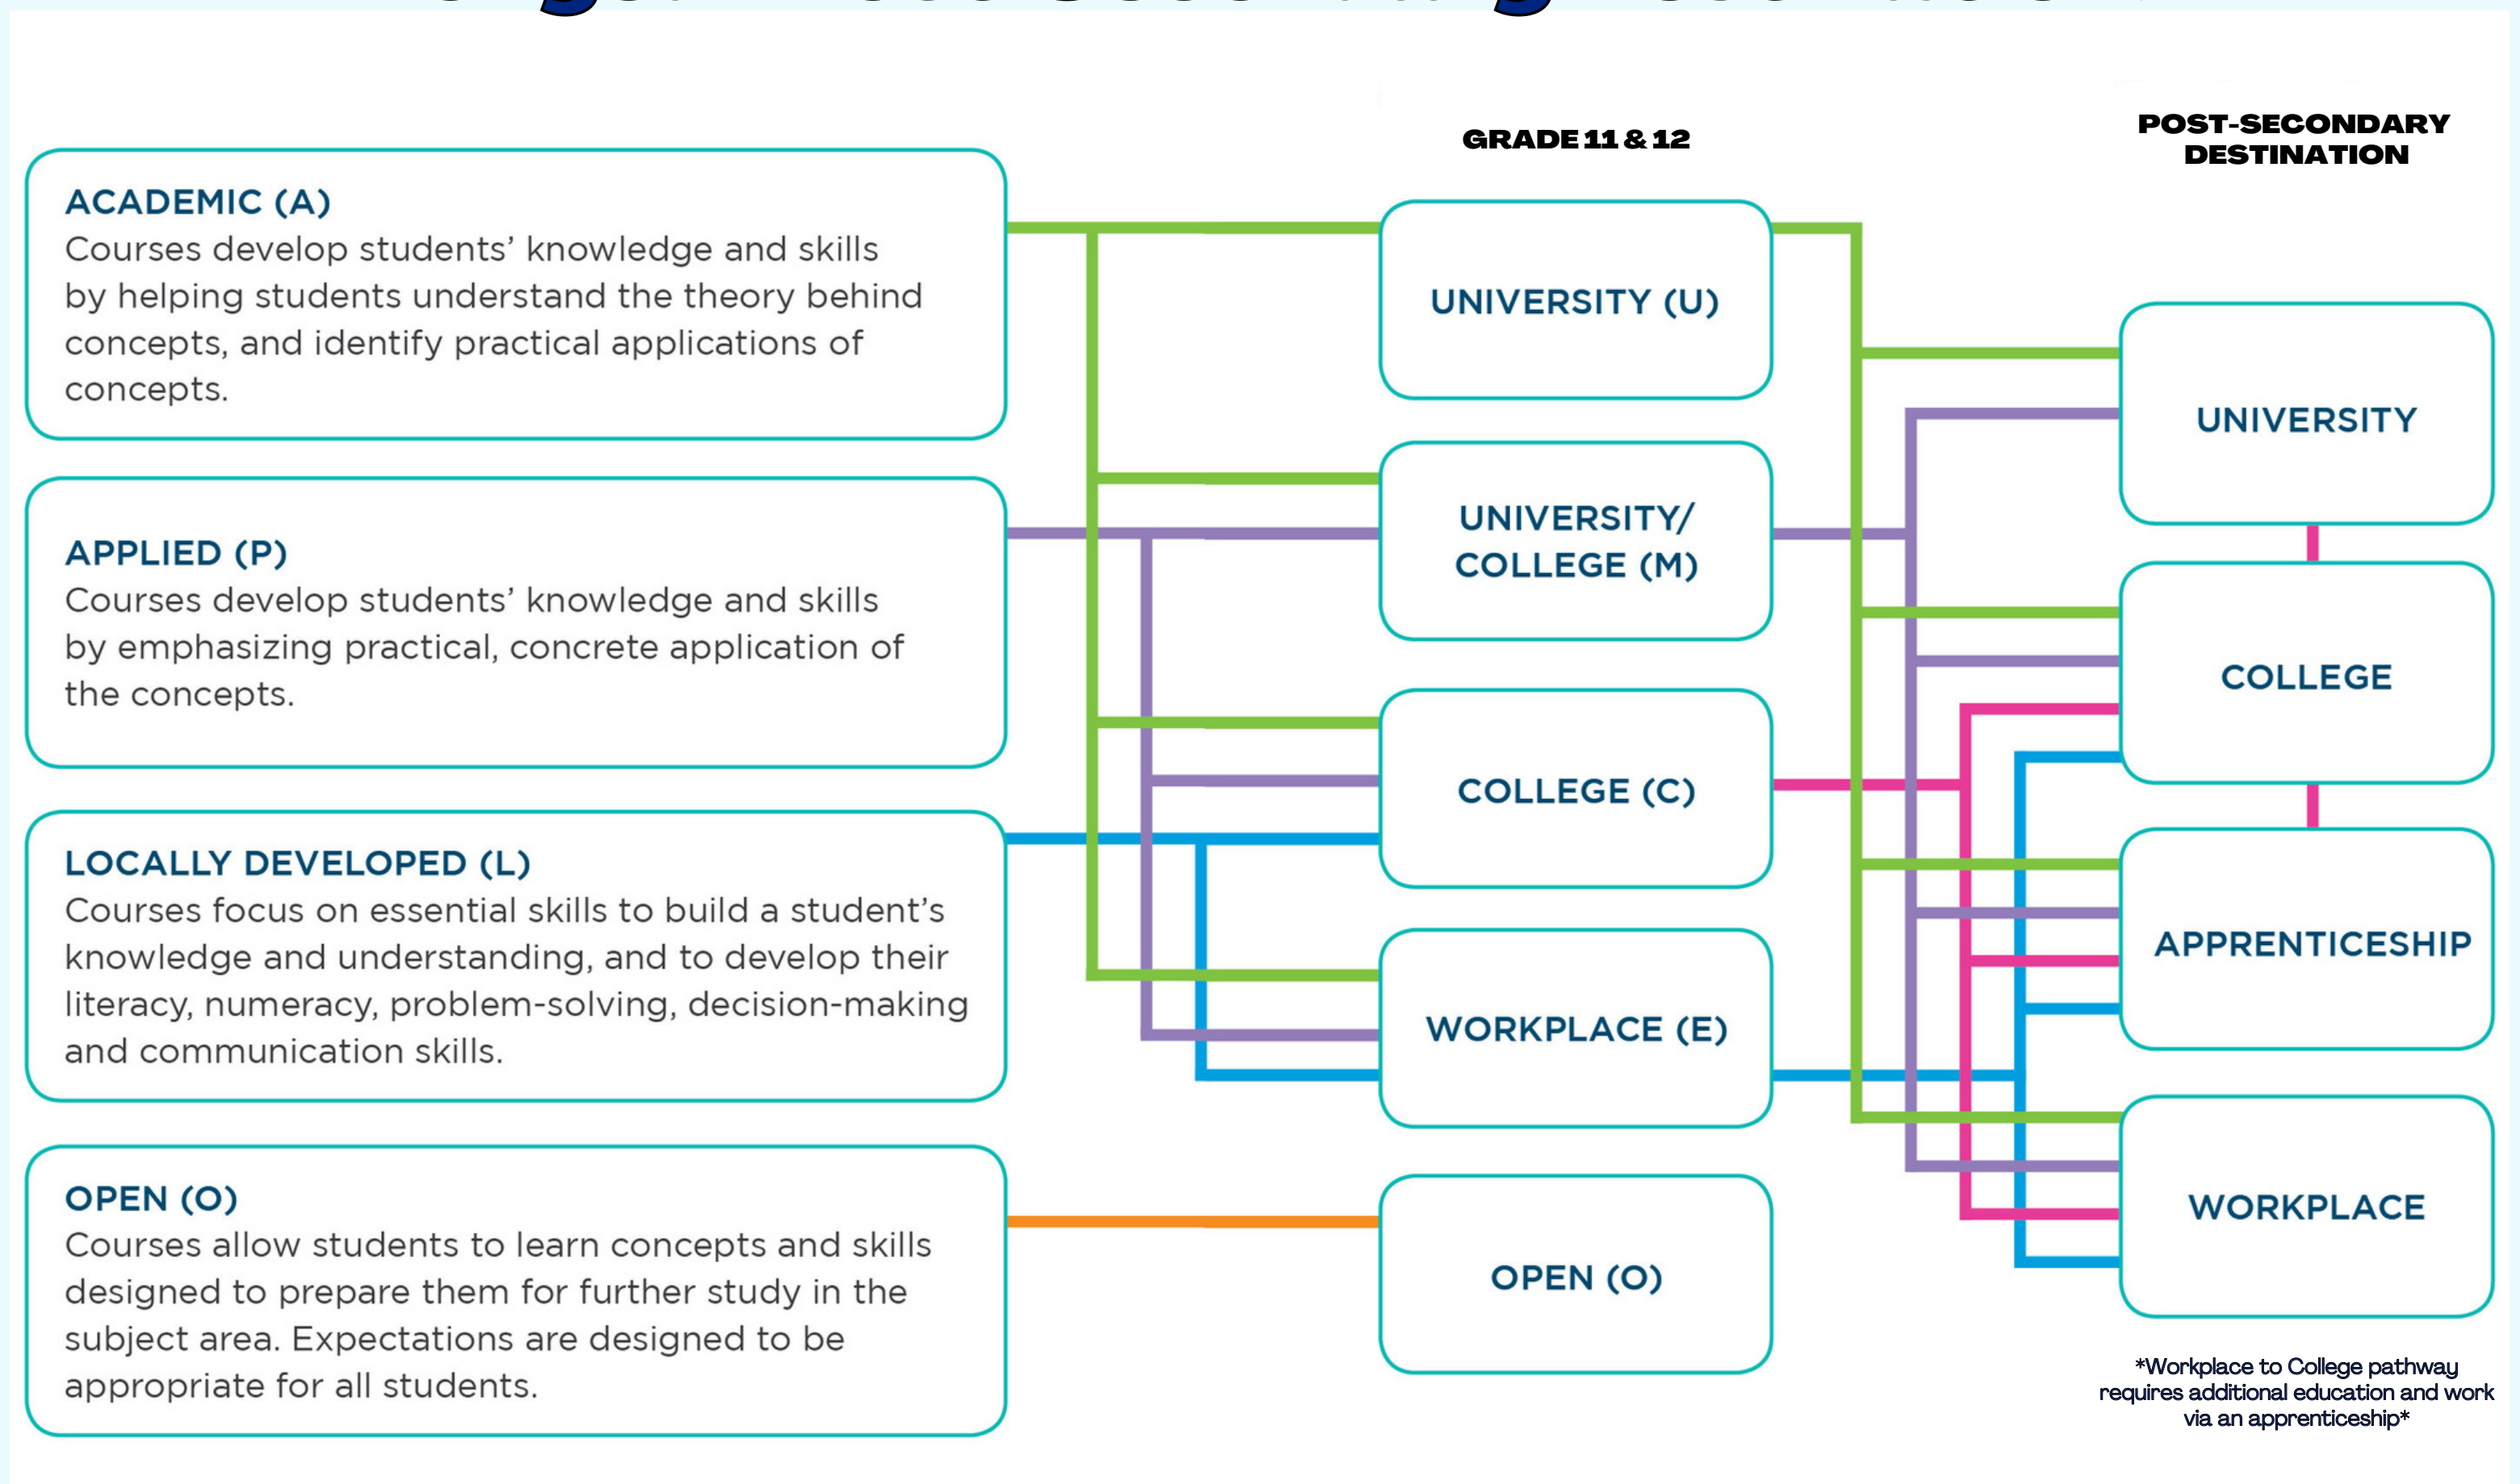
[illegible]

GRADE 11 & 12

POST-SECONDARY DESTINATION

ACADEMIC (A)
Courses develop students' knowledge and skills by helping students understand the theory behind concepts, and identify practical applications of concepts.

APPLIED (P)
Courses develop students' knowledge and skills by emphasizing practical, concrete application of the concepts.

LOCALLY DEVELOPED (L)
Courses focus on essential skills to build a student's knowledge and understanding, and to develop their literacy, numeracy, problem-solving, decision-making and communication skills.

OPEN (O)
Courses allow students to learn concepts and skills designed to prepare them for further study in the subject area. Expectations are designed to be appropriate for all students.

UNIVERSITY (U)

UNIVERSITY/ COLLEGE (M)

COLLEGE (C)

WORKPLACE (E)

OPEN (O)

UNIVERSITY

COLLEGE

APPRENTICESHIP

WORKPLACE

*Workplace to College pathway requires additional education and work via an apprenticeship*